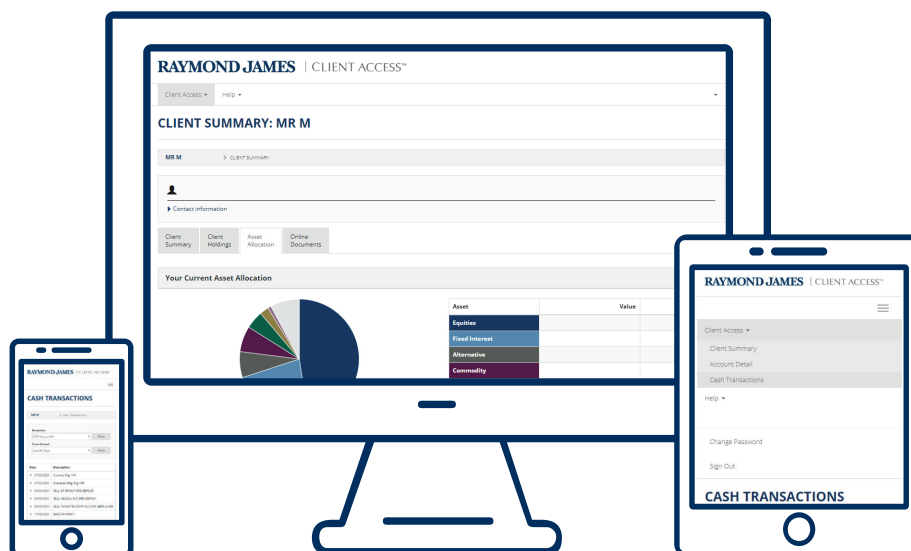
RAYMOND JAMES | CLIENT ACCESS℠

Client Access ▾ Help ▾

CLIENT SUMMARY: MR M

MR M > CLIENT SUMMARY

Contact Information

Client Summary | Client Holdings | Asset Allocation | Online Documents

Your Current Asset Allocation

| Asset | Value |
|---|---|
| Equities | |
| Fixed Interest | |
| Alternative | |
| Commodity | |

RAYMOND JAMES | CLIENT ACCESS℠

CASH TRANSACTIONS

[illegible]

RAYMOND JAMES | CLIENT ACCESS℠

Client Access ▾
Client Summary
Account Detail
Cash Transactions
Help ▾

Change Password

Sign Out

CASH TRANSACTIONS